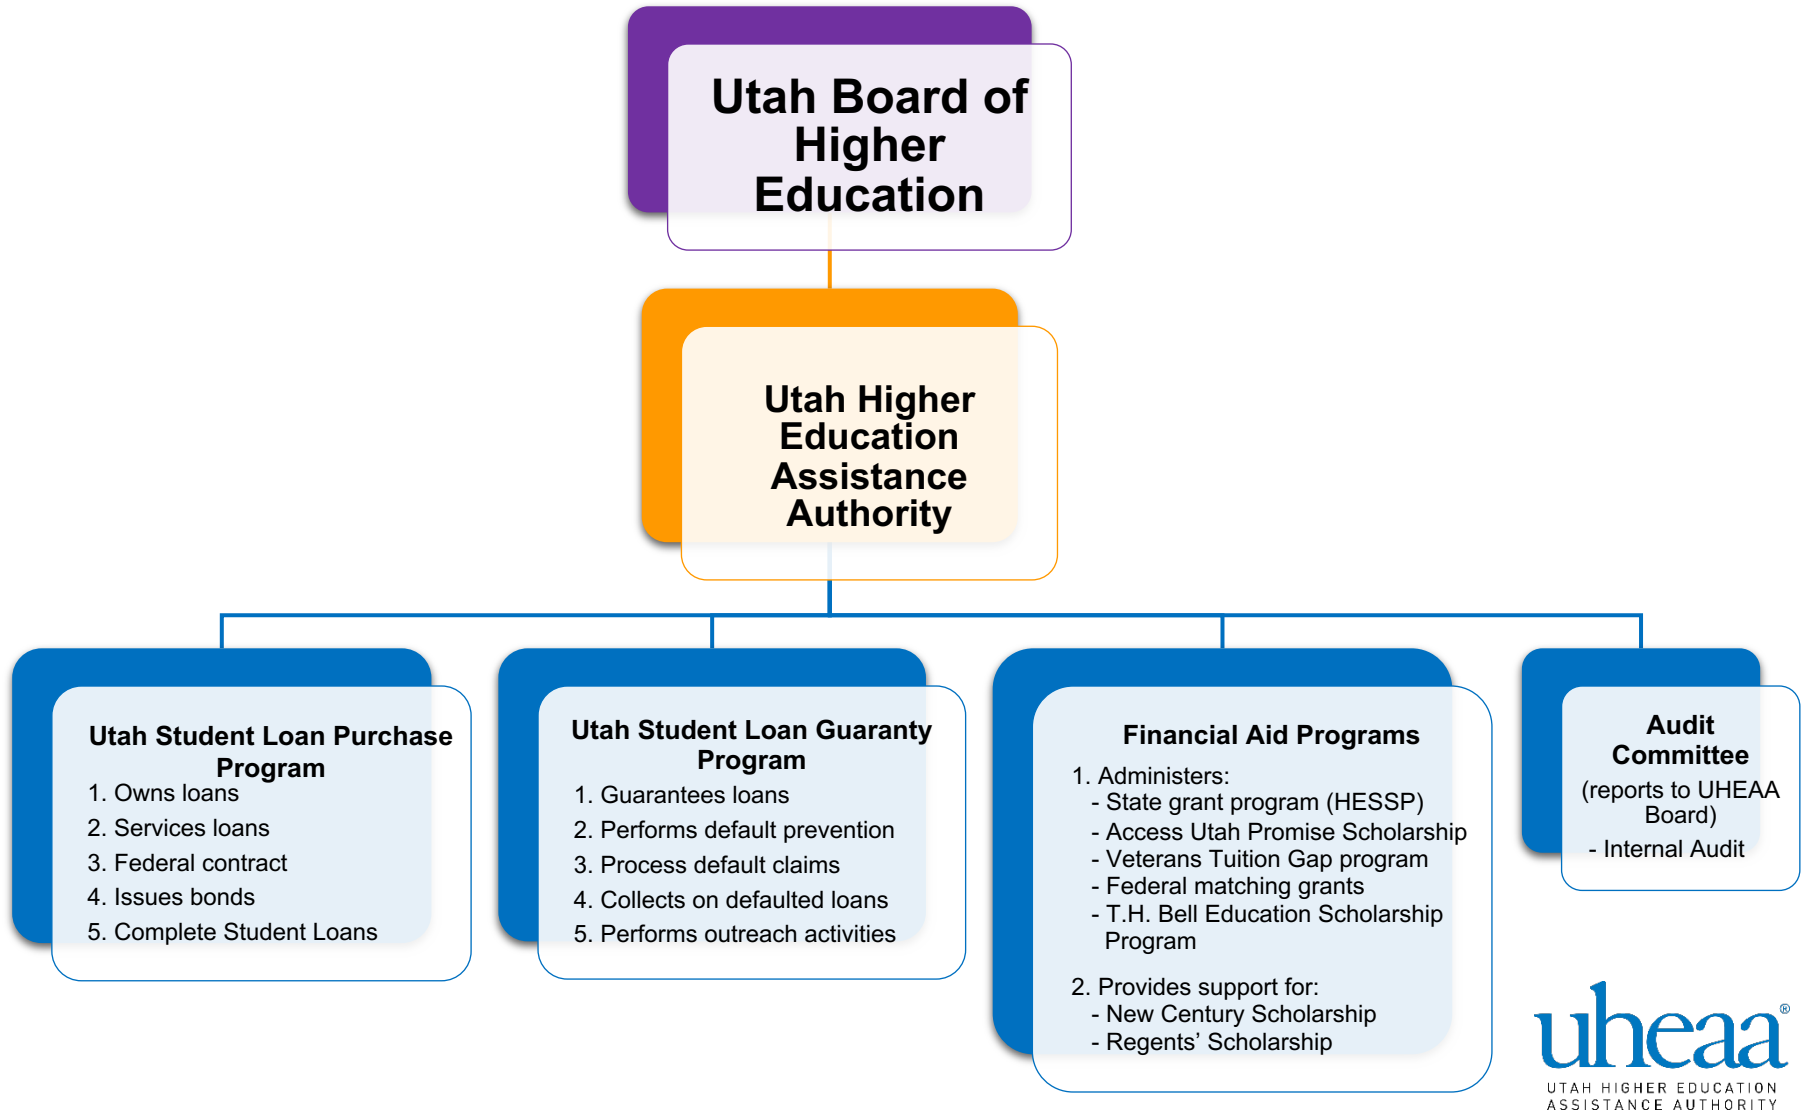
Utah Board of Higher Education

Utah Higher Education Assistance Authority

Utah Student Loan Purchase Program
1. Owns loans
2. Services loans
3. Federal contract
4. Issues bonds
5. Complete Student Loans

Utah Student Loan Guaranty Program
1. Guarantees loans
2. Performs default prevention
3. Process default claims
4. Collects on defaulted loans
5. Performs outreach activities

Financial Aid Programs
1. Administers:
- State grant program (HESSP)
- Access Utah Promise Scholarship
- Veterans Tuition Gap program
- Federal matching grants
- T.H. Bell Education Scholarship Program

2. Provides support for:
- New Century Scholarship
- Regents' Scholarship

Audit Committee
(reports to UHEAA Board)
- Internal Audit

uheaa®
UTAH HIGHER EDUCATION ASSISTANCE AUTHORITY